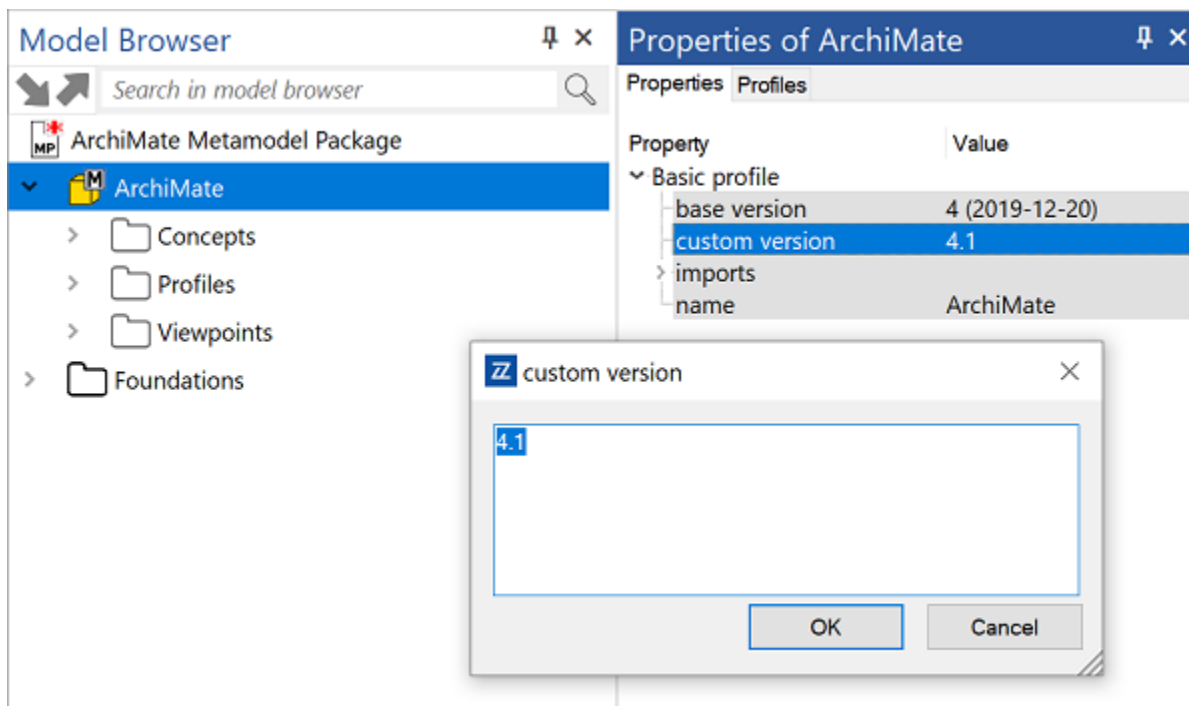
Model Browser

Search in model browser

MP ArchiMate Metamodel Package

M ArchiMate

Concepts

Profiles

Viewpoints

Foundations

Properties of ArchiMate

Properties Profiles

| Property | Value |
|---|---|
| Basic profile | |
| base version | 4 (2019-12-20) |
| custom version | 4.1 |
| imports | |
| name | ArchiMate |

ZZ custom version

4.1

OK Cancel